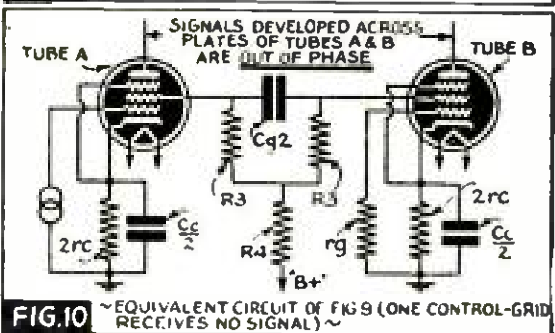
SIGNALS DEVELOPED ACROSS PLATES OF TUBES A & B ARE OUT OF PHASE

TUBE A

TUBE B

Cq2

R3

R3

R4

'B+'

2rc

$\frac{Cc}{2}$

rg

2rc

$\frac{Cc}{2}$

FIG.10 ~EQUIVALENT CIRCUIT OF FIG 9 (ONE CONTROL-GRID RECEIVES NO SIGNAL)~